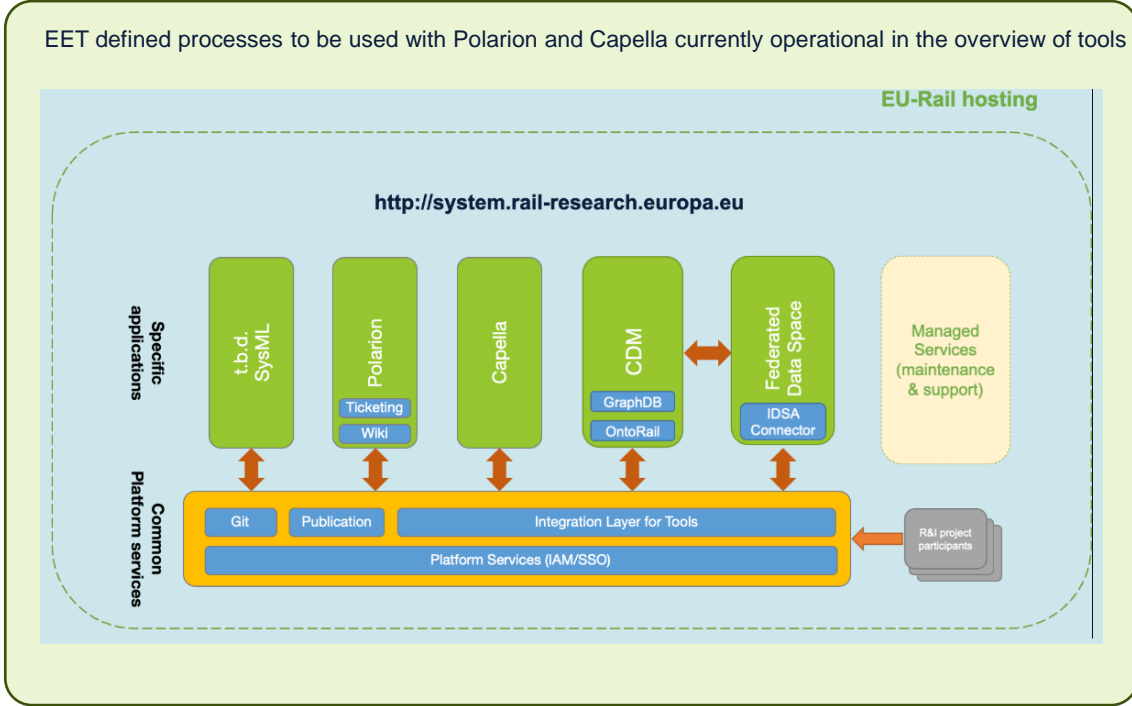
EET defined processes to be used with Polarion and Capella currently operational in the overview of tools

EU-Rail hosting

http://system.rail-research.europa.eu

Specific applications

t.b.d. SysML

Polarion

Ticketing

Wiki

Capella

CDM

GraphDB

OntoRail

Federated Data Space

IDSA Connector

Managed Services (maintenance & support)

Common Platform services

Git

Publication

Integration Layer for Tools

Platform Services (IAM/SSO)

R&I project participants